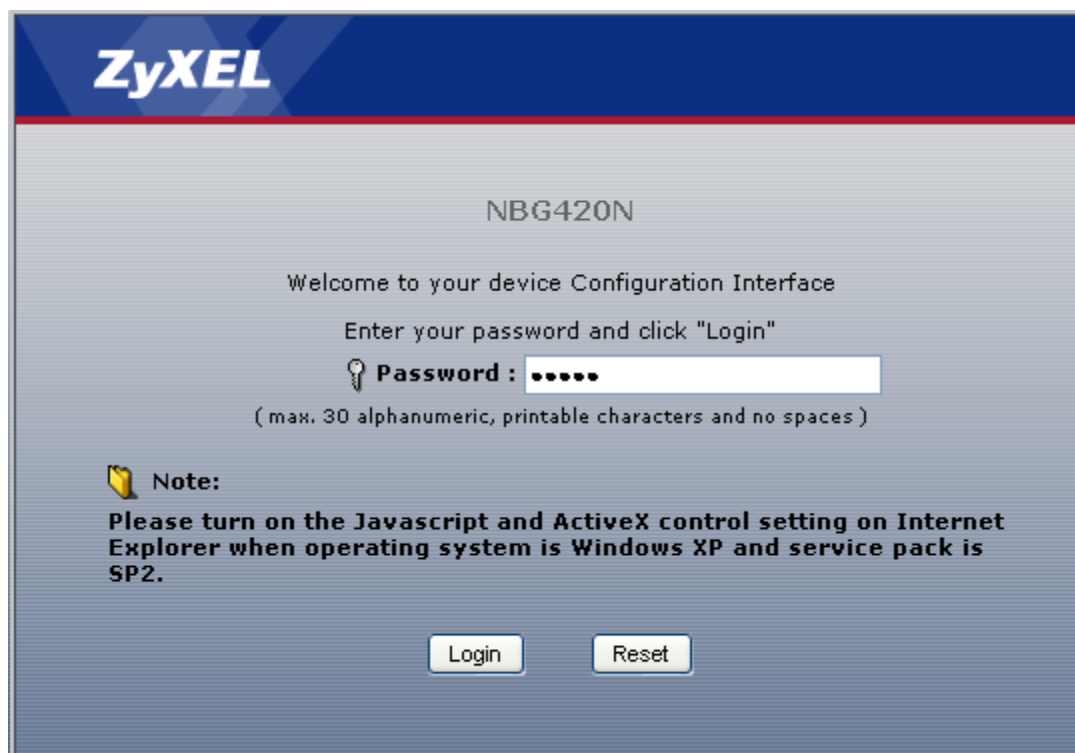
ZyXEL

NBG420N

Welcome to your device Configuration Interface

Enter your password and click "Login"

Password : •••••

( max. 30 alphanumeric, printable characters and no spaces )

Note:

Please turn on the Javascript and ActiveX control setting on Internet Explorer when operating system is Windows XP and service pack is SP2.

Login Reset